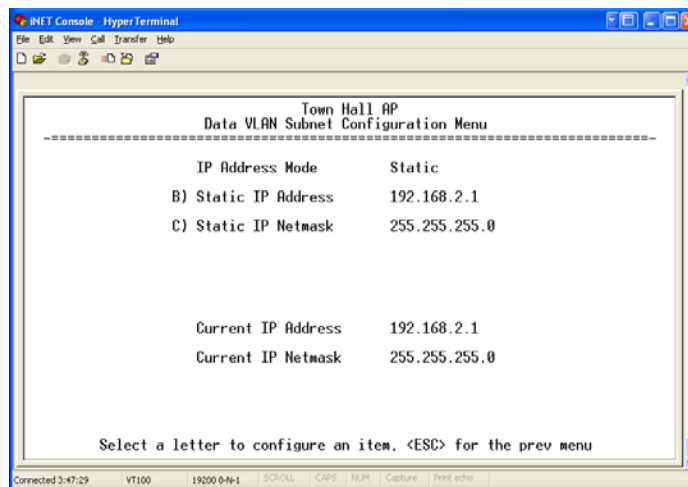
iNET Console - HyperTerminal

File Edit View Call Transfer Help

Town Hall AP
Data VLAN Subnet Configuration Menu
-==========================================================================-

IP Address Mode Static

B) Static IP Address 192.168.2.1

C) Static IP Netmask 255.255.255.0

Current IP Address 192.168.2.1

Current IP Netmask 255.255.255.0

Select a letter to configure an item, <ESC> for the prev menu

Connected 3:47:29 VT100 19200 8-N-1 SCROLL CAPS NUM Capture Print echo